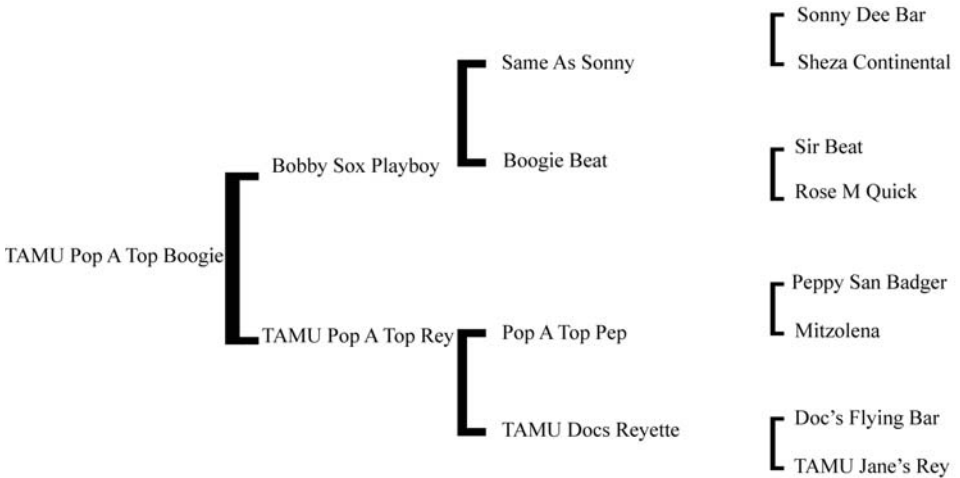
TAMU Pop A Top Boogie

Bobby Sox Playboy

TAMU Pop A Top Rey

Same As Sonny

Boogie Beat

Pop A Top Pep

TAMU Docs Reyette

Sonny Dee Bar

Sheza Continental

Sir Beat

Rose M Quick

Peppy San Badger

Mitzolena

Doc's Flying Bar

TAMU Jane's Rey